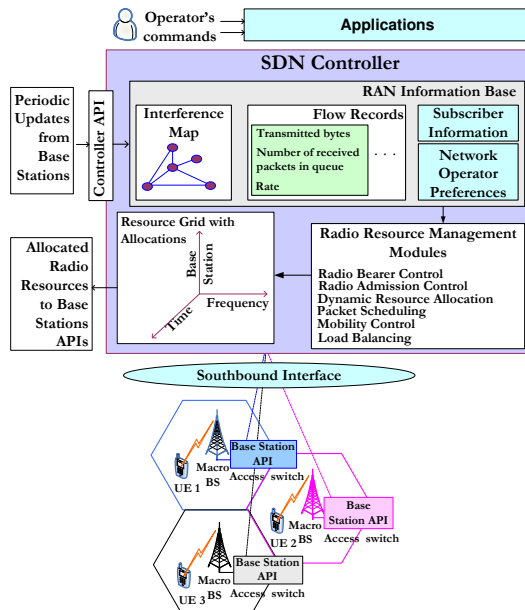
Operator's commands

Applications

SDN Controller

Periodic Updates from Base Stations

Controller API

RAN Information Base

Interference Map

Flow Records

Transmitted bytes

Number of received packets in queue

Rate

. . .

Subscriber Information

Network Operator Preferences

Resource Grid with Allocations

Base Station

Frequency

Time

Radio Resource Management Modules

Radio Bearer Control
Radio Admission Control
Dynamic Resource Allocation
Packet Scheduling
Mobility Control
Load Balancing

Allocated Radio Resources to Base Stations APIs

Southbound Interface

UE 1

Macro BS

Base Station API

Access switch

Macro BS

Base Station API

UE 2

Access switch

UE 3

Macro BS

Base Station API

Access switch